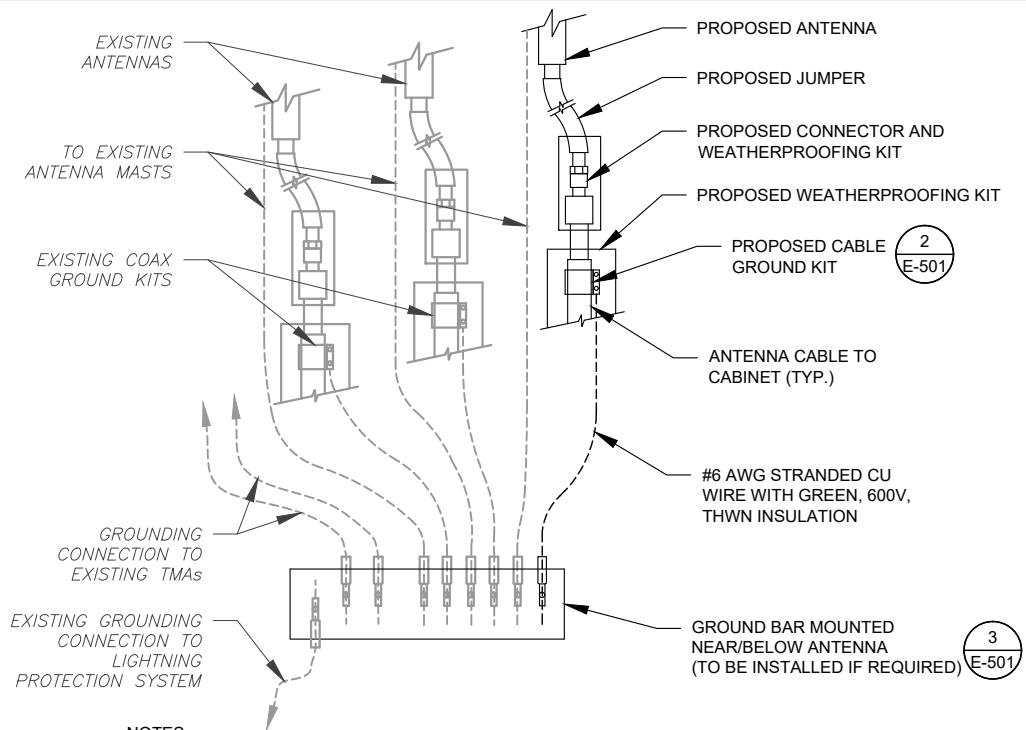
EXISTING ANTENNAS

TO EXISTING ANTENNA MASTS

EXISTING COAX GROUND KITS

PROPOSED ANTENNA

PROPOSED JUMPER

PROPOSED CONNECTOR AND WEATHERPROOFING KIT

PROPOSED WEATHERPROOFING KIT

PROPOSED CABLE GROUND KIT

2
E-501

ANTENNA CABLE TO CABINET (TYP.)

#6 AWG STRANDED CU WIRE WITH GREEN, 600V, THWN INSULATION

GROUNDING CONNECTION TO EXISTING TMAs

EXISTING GROUNDING CONNECTION TO LIGHTNING PROTECTION SYSTEM

GROUND BAR MOUNTED NEAR/BELOW ANTENNA (TO BE INSTALLED IF REQUIRED)

3
E-501

NOTES